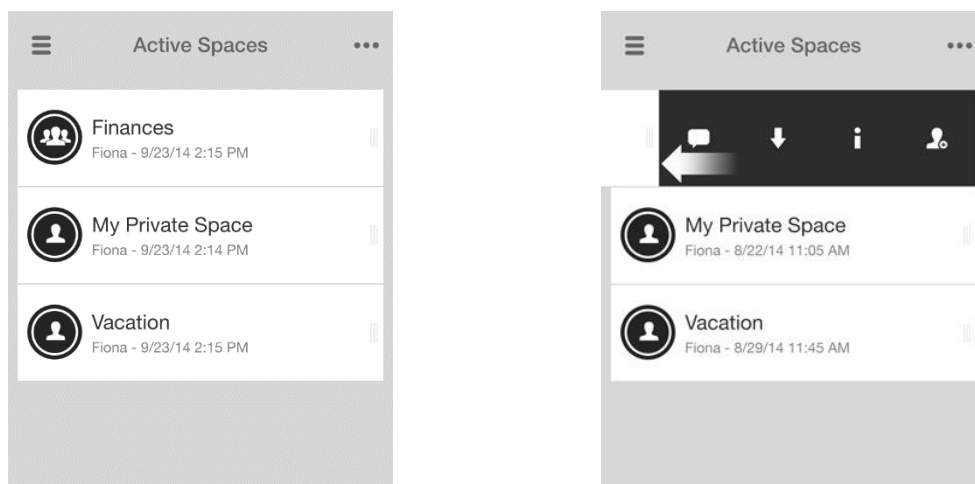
Active Spaces

Finances
Fiona - 9/23/14 2:15 PM

My Private Space
Fiona - 9/23/14 2:14 PM

Vacation
Fiona - 9/23/14 2:15 PM

Active Spaces

My Private Space
Fiona - 8/22/14 11:05 AM

Vacation
Fiona - 8/29/14 11:45 AM